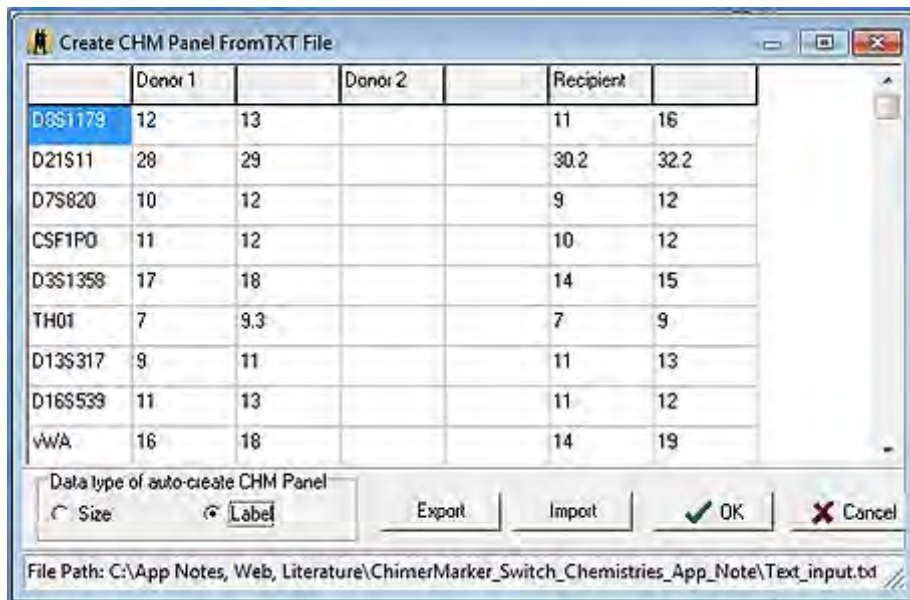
Create CHM Panel FromTXT File

| | Donor 1 | | Donor 2 | | Recipient | |
|---|---|---|---|---|---|---|
| D8S1179 | 12 | 13 | | | 11 | 16 |
| D21S11 | 28 | 29 | | | 30.2 | 32.2 |
| D7S820 | 10 | 12 | | | 9 | 12 |
| CSF1PO | 11 | 12 | | | 10 | 12 |
| D3S1358 | 17 | 18 | | | 14 | 15 |
| TH01 | 7 | 9.3 | | | 7 | 9 |
| D13S317 | 9 | 11 | | | 11 | 13 |
| D16S539 | 11 | 13 | | | 11 | 12 |
| vWA | 16 | 18 | | | 14 | 19 |

Data type of auto-create CHM Panel
Size
Label

Export
Import
OK
Cancel

File Path: C:\App Notes, Web, Literature\ChimerMarker_Switch_Chemistries_App_Note\Text_input.txt